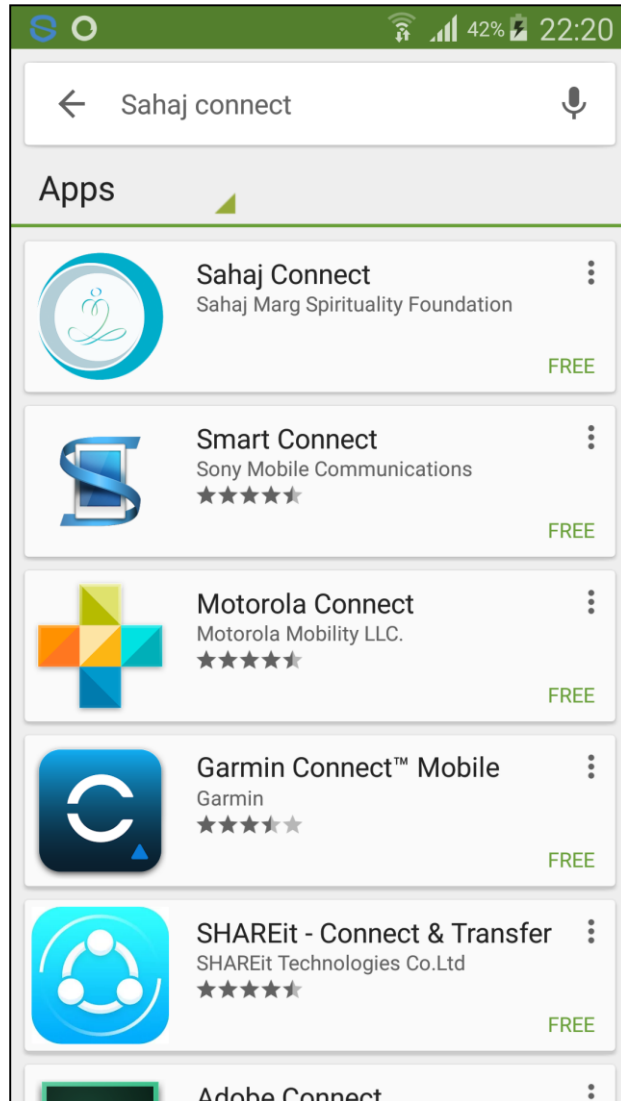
42% 22:20

Sahaj connect

Apps

Sahaj Connect
Sahaj Marg Spirituality Foundation
FREE

Smart Connect
Sony Mobile Communications
FREE

Motorola Connect
Motorola Mobility LLC.
FREE

Garmin Connect™ Mobile
Garmin
FREE

SHAREit - Connect & Transfer
SHAREit Technologies Co.Ltd
FREE

Adobe Connect